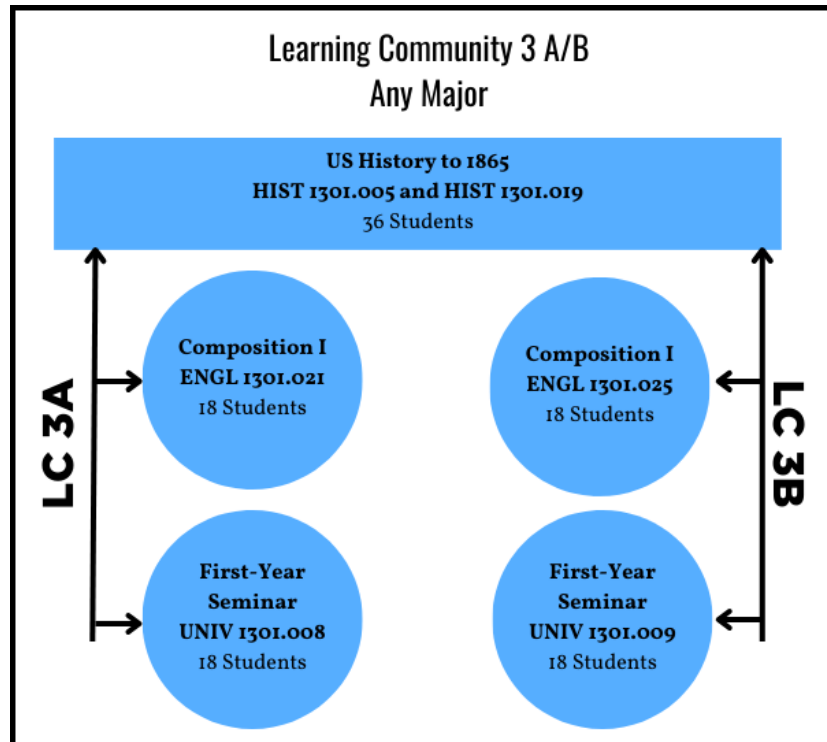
Learning Community 3 A/B
Any Major

US History to 1865
HIST 1301.005 and HIST 1301.019
36 Students

LC 3A

Composition I
ENGL 1301.021
18 Students

First-Year Seminar
UNIV 1301.008
18 Students

Composition I
ENGL 1301.025
18 Students

First-Year Seminar
UNIV 1301.009
18 Students

LC 3B